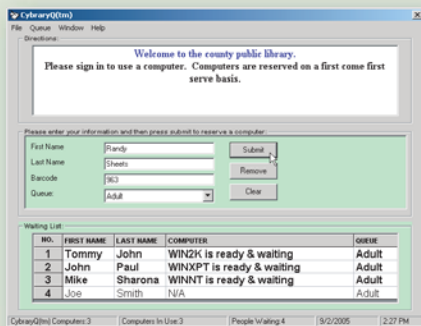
CybraryQ(tm)

File Queue Window Help

Directions:

Welcome to the county public library.
Please sign in to use a computer. Computers are reserved on a first come first serve basis.

Please enter your information and then press submit to reserve a computer:

First Name Randy
Last Name Sheets
Barcode 963
Queue: Adult

Submit
Remove
Clear

Waiting List:

| NO. | FIRST NAME | LAST NAME | COMPUTER | QUEUE |
|---|---|---|---|---|
| 1 | Tommy | John | WIN2K is ready & waiting | Adult |
| 2 | John | Paul | WINXPT is ready & waiting | Adult |
| 3 | Mike | Sharona | WINNT is ready & waiting | Adult |
| 4 | Joe | Smith | N/A | Adult |

CybraryQ(tm) Computers:3 | Computers In Use:3 | People Waiting:4 | 9/2/2005 | 2:27 PM